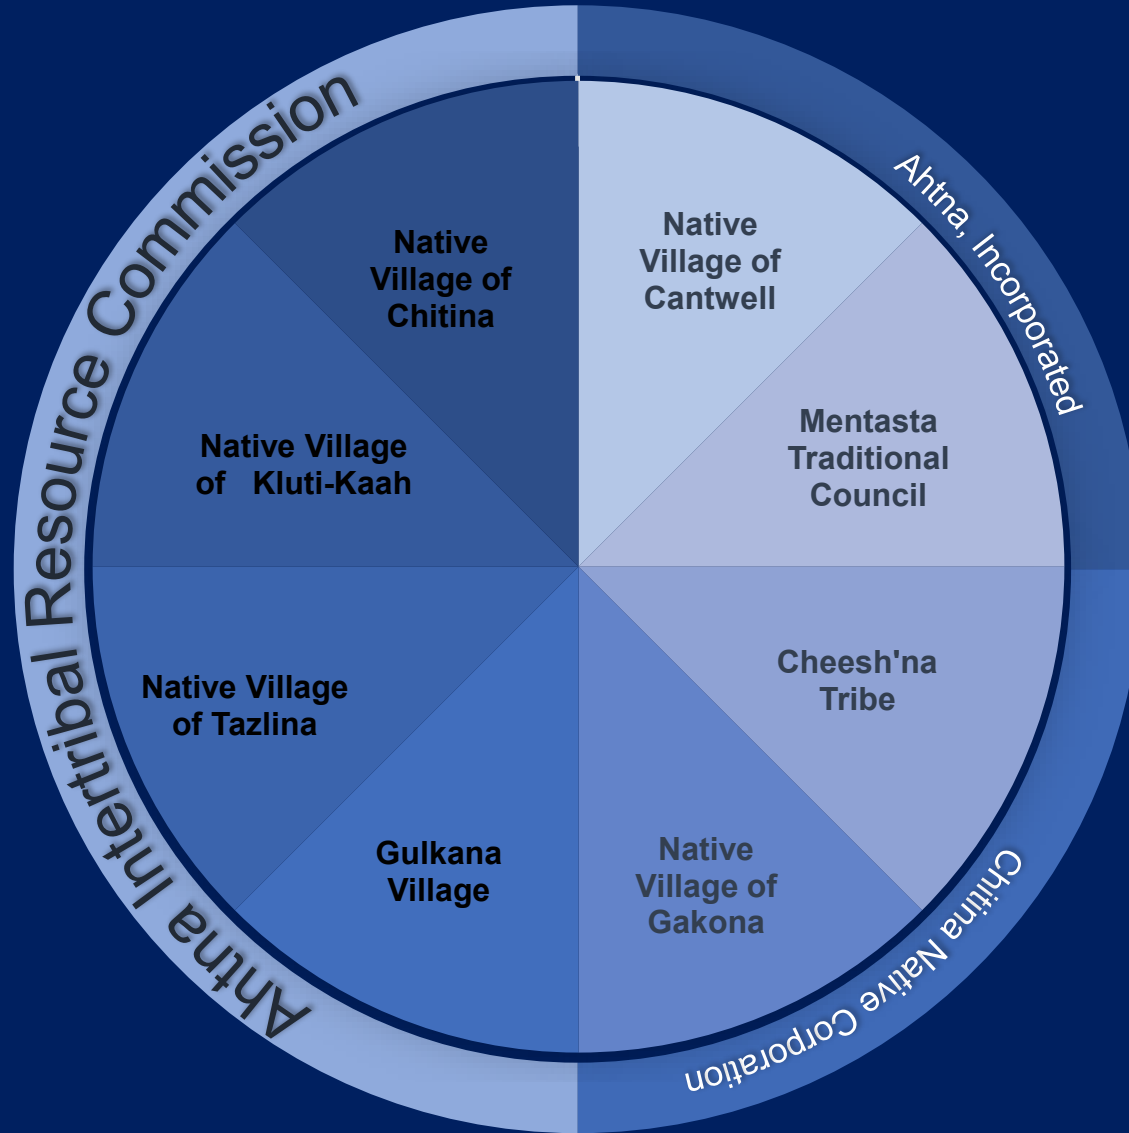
Ahtna Intertribal Resource Commission

Ahtna, Incorporated

Chitina Native Corporation

Native Village of Chitina

Native Village of Cantwell

Native Village of Kluti-Kaah

Mentasta Traditional Council

Native Village of Tazlina

Cheesh'na Tribe

Gulkana Village

Native Village of Gakona